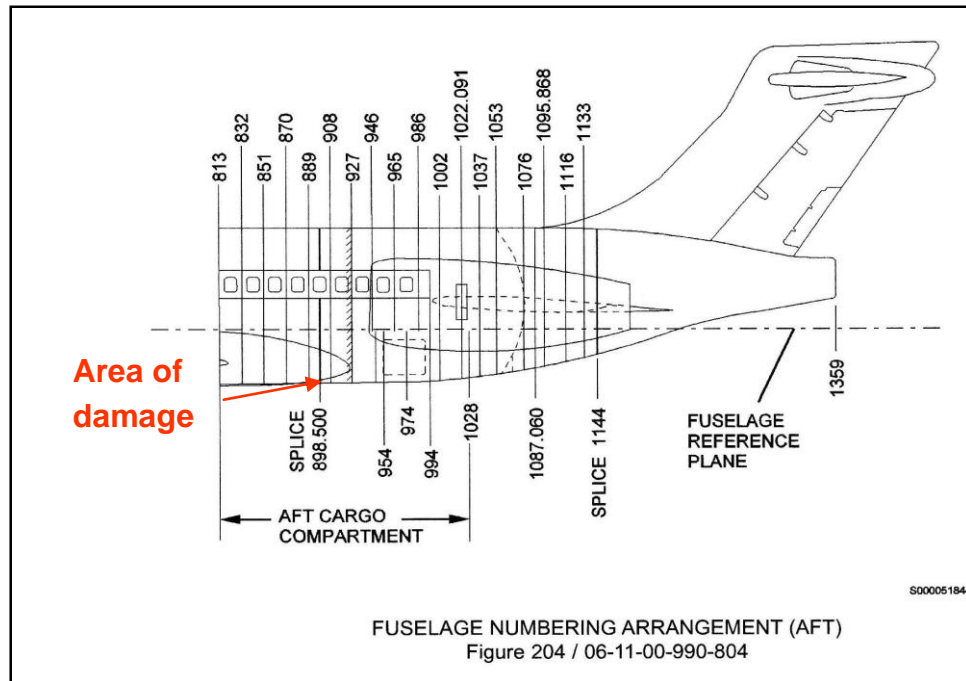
813
832
851
870
889
908
927
946
965
986
1002
1022.091
1037
1053
1076
1095.868
1116
1133

Area of damage

SPLICE 898.500
954
974
994
1028
1087.060
SPLICE 1144
FUSELAGE REFERENCE PLANE
1359

AFT CARGO COMPARTMENT

S00005184

FUSELAGE NUMBERING ARRANGEMENT (AFT)
Figure 204 / 06-11-00-990-804